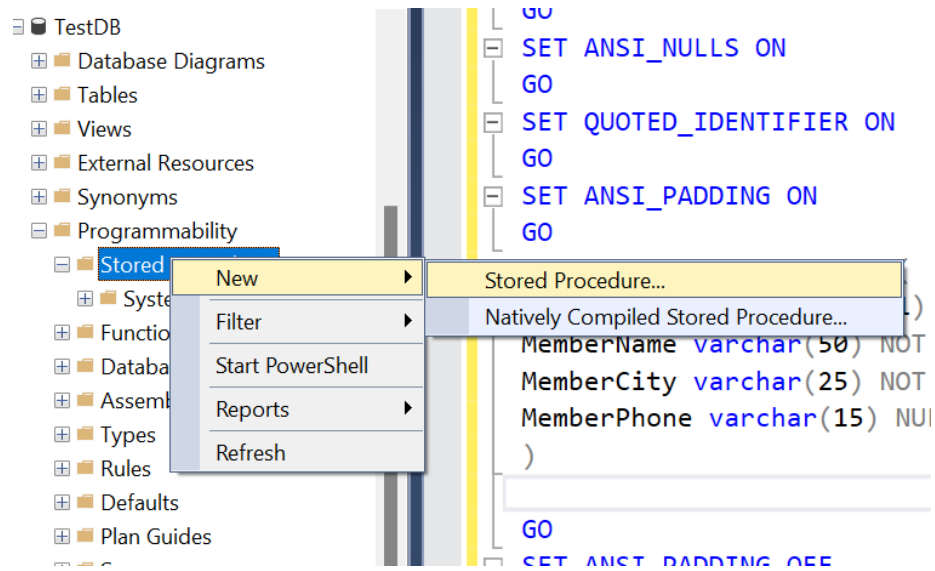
TestDB
Database Diagrams
Tables
Views
External Resources
Synonyms
Programmability
Stored
Syste
Functio
Databa
Assem
Types
Rules
Defaults
Plan Guides

New
Filter
Start PowerShell
Reports
Refresh

Stored Procedure...
Natively Compiled Stored Procedure...

GO
SET ANSI_NULLS ON
GO
SET QUOTED_IDENTIFIER ON
GO
SET ANSI_PADDING ON
GO
MemberName varchar(50) NOT
MemberCity varchar(25) NOT
MemberPhone varchar(15) NU
)
GO
SET ANSI_PADDING OFF